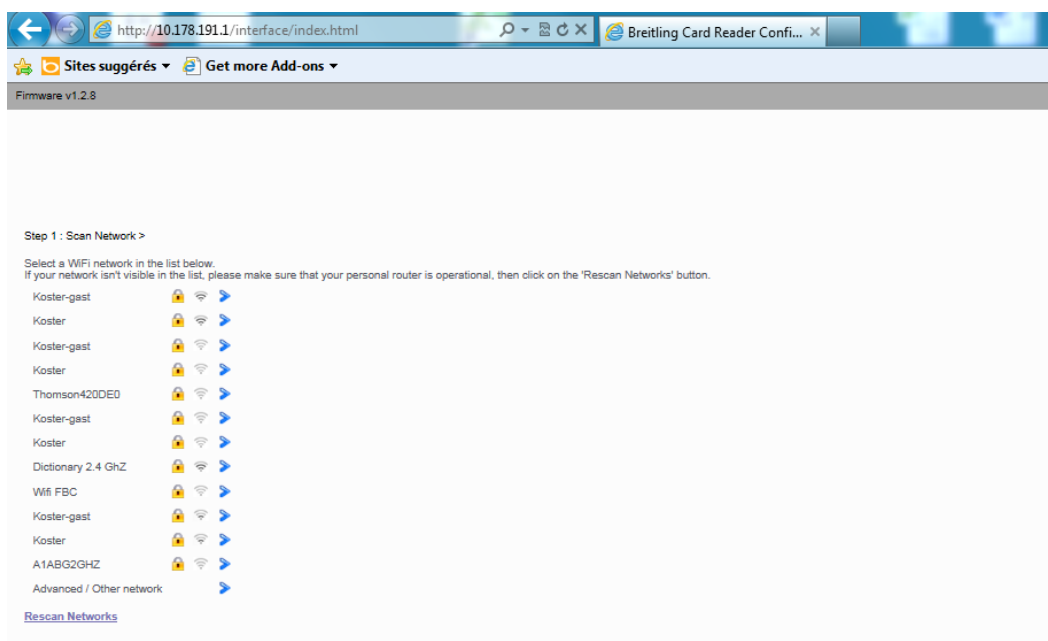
http://10.178.191.1/interface/index.html

Breitling Card Reader Confi...

Sites suggérés ▾ Get more Add-ons ▾

Firmware v1.2.8

Step 1 : Scan Network >

Select a WiFi network in the list below.
If your network isn't visible in the list, please make sure that your personal router is operational, then click on the 'Rescan Networks' button.

Koster-gast
Koster
Koster-gast
Koster
Thomson420DE0
Koster-gast
Koster
Dictionary 2.4 GhZ
Wifi FBC
Koster-gast
Koster
A1ABG2GHZ
Advanced / Other network

Rescan Networks